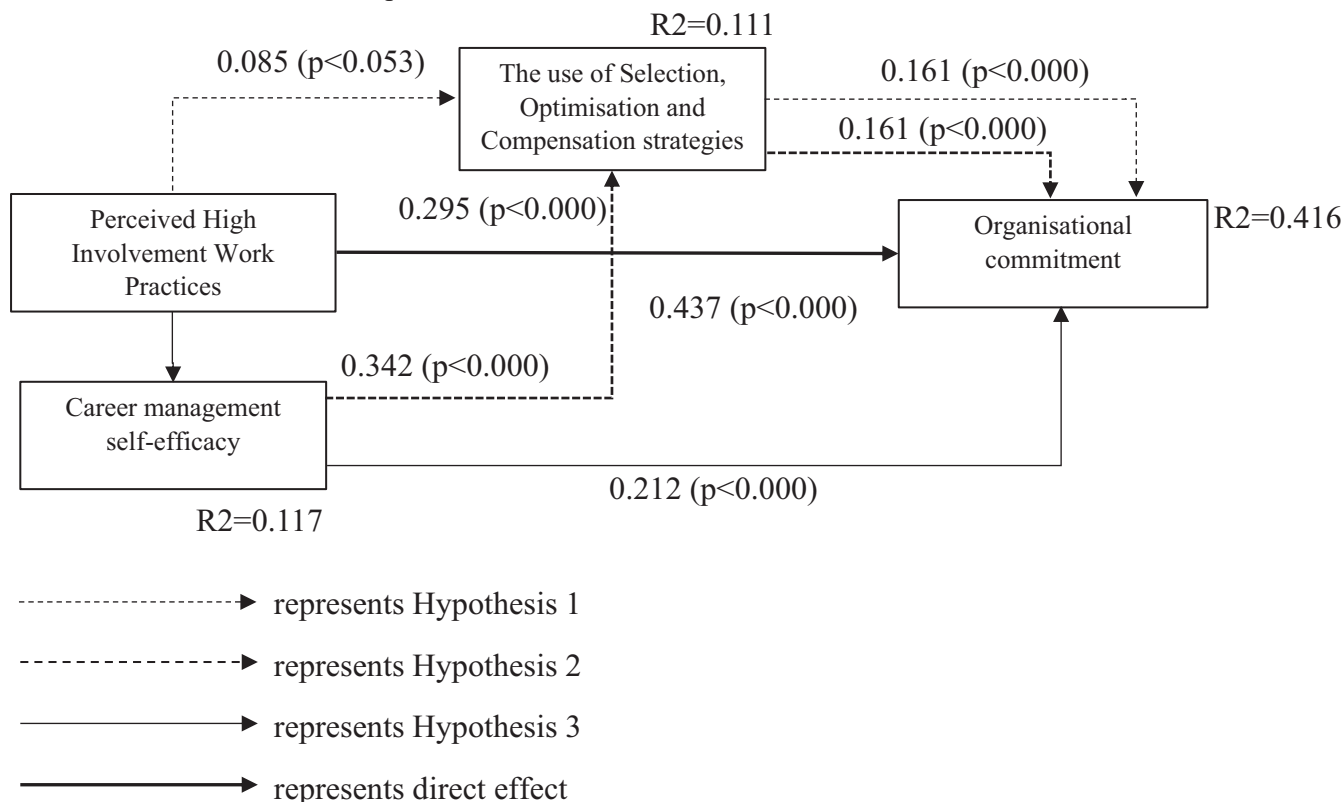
R2=0.111

0.085 (p<0.053)

The use of Selection, Optimisation and Compensation strategies

0.161 (p<0.000)

0.161 (p<0.000)

Perceived High Involvement Work Practices

0.295 (p<0.000)

Organisational commitment

R2=0.416

0.437 (p<0.000)

0.342 (p<0.000)

Career management self-efficacy

0.212 (p<0.000)

R2=0.117

represents Hypothesis 1

represents Hypothesis 2

represents Hypothesis 3

represents direct effect